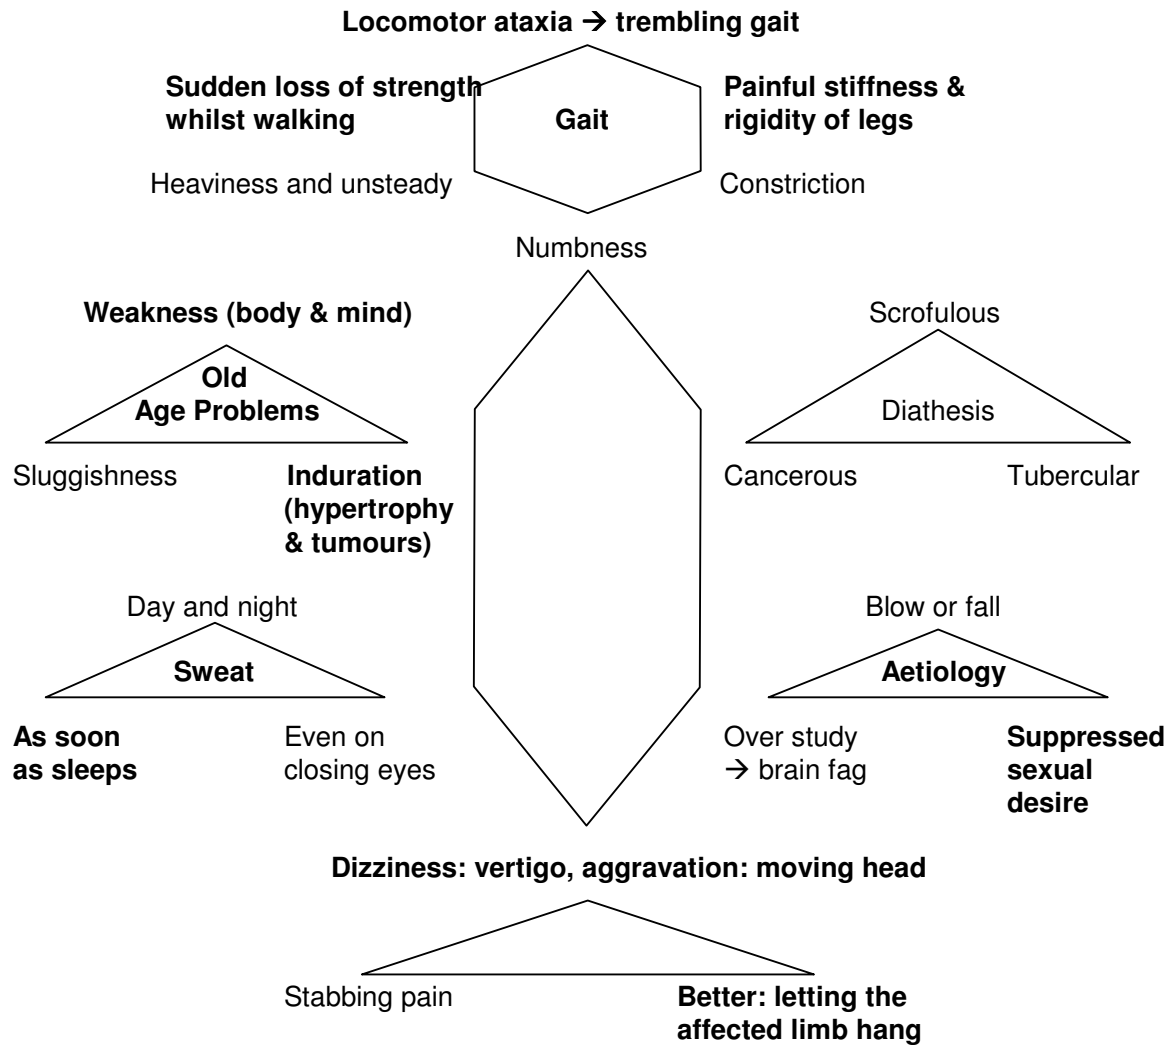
Locomotor ataxia → trembling gait

Sudden loss of strength whilst walking

Gait

Painful stiffness & rigidity of legs

Heaviness and unsteady

Constriction

Numbness

Weakness (body & mind)

Old Age Problems

Sluggishness

Induration (hypertrophy & tumours)

Scrofulous

Diathesis

Cancerous

Tubercular

Day and night

Sweat

As soon as sleeps

Even on closing eyes

Blow or fall

Aetiology

Over study → brain fag

Suppressed sexual desire

Dizziness: vertigo, aggravation: moving head

Stabbing pain

Better: letting the affected limb hang